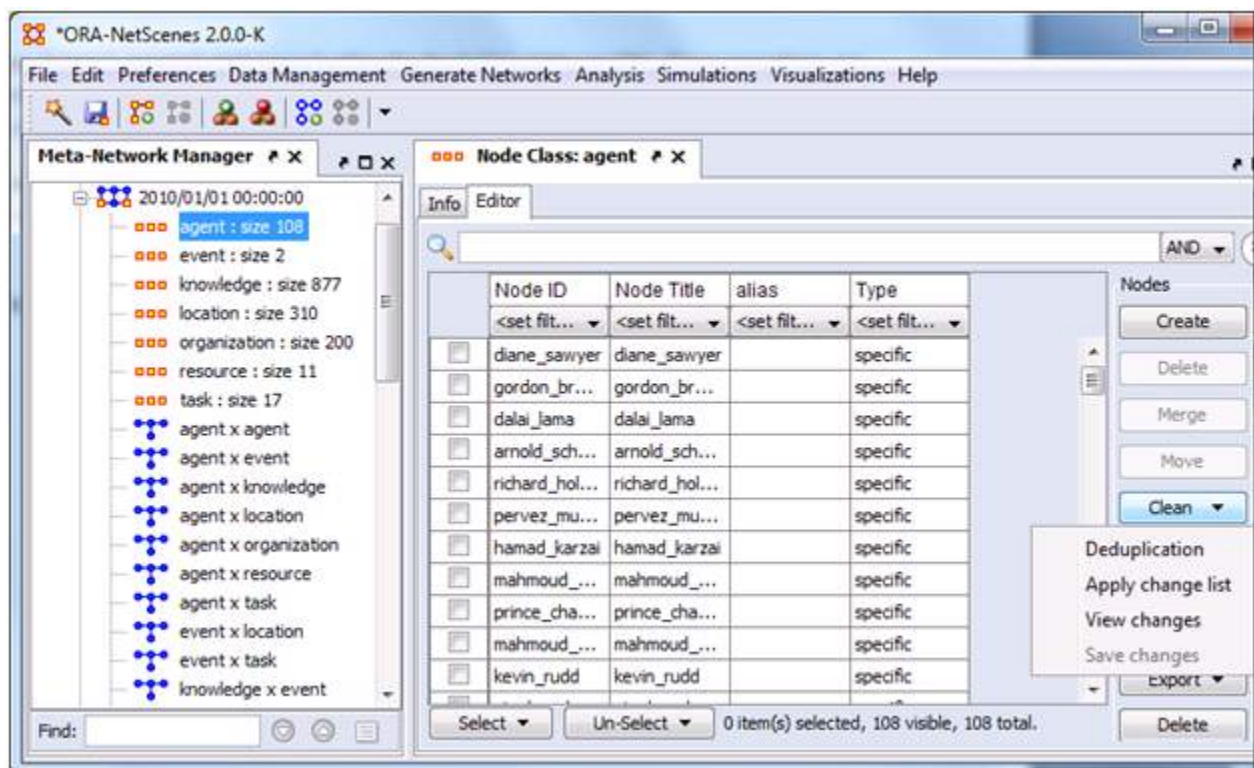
*ORA-NetScenes 2.0.0-K

File Edit Preferences Data Management Generate Networks Analysis Simulations Visualizations Help

Meta-Network Manager

2010/01/01 00:00:00
agent : size 108
event : size 2
knowledge : size 877
location : size 310
organization : size 200
resource : size 11
task : size 17
agent x agent
agent x event
agent x knowledge
agent x location
agent x organization
agent x resource
agent x task
event x location
event x task
knowledge x event

Find:

Node Class: agent

Info Editor

AND

| | Node ID | Node Title | alias | Type |
|---|---|---|---|---|
| | <set filt... | <set filt... | <set filt... | <set filt... |
| | diane_sawyer | diane_sawyer | | specific |
| | gordon_br... | gordon_br... | | specific |
| | dalai_lama | dalai_lama | | specific |
| | arnold_sch... | arnold_sch... | | specific |
| | richard_hol... | richard_hol... | | specific |
| | pervez_mu... | pervez_mu... | | specific |
| | hamad_karzai | hamad_karzai | | specific |
| | mahmoud_... | mahmoud_... | | specific |
| | prince_cha... | prince_cha... | | specific |
| | mahmoud_... | mahmoud_... | | specific |
| | kevin_rudd | kevin_rudd | | specific |

Nodes
Create
Delete
Merge
Move
Clean
Deduplication
Apply change list
View changes
Save changes
Export
Delete

Select
Un-Select
0 item(s) selected, 108 visible, 108 total.